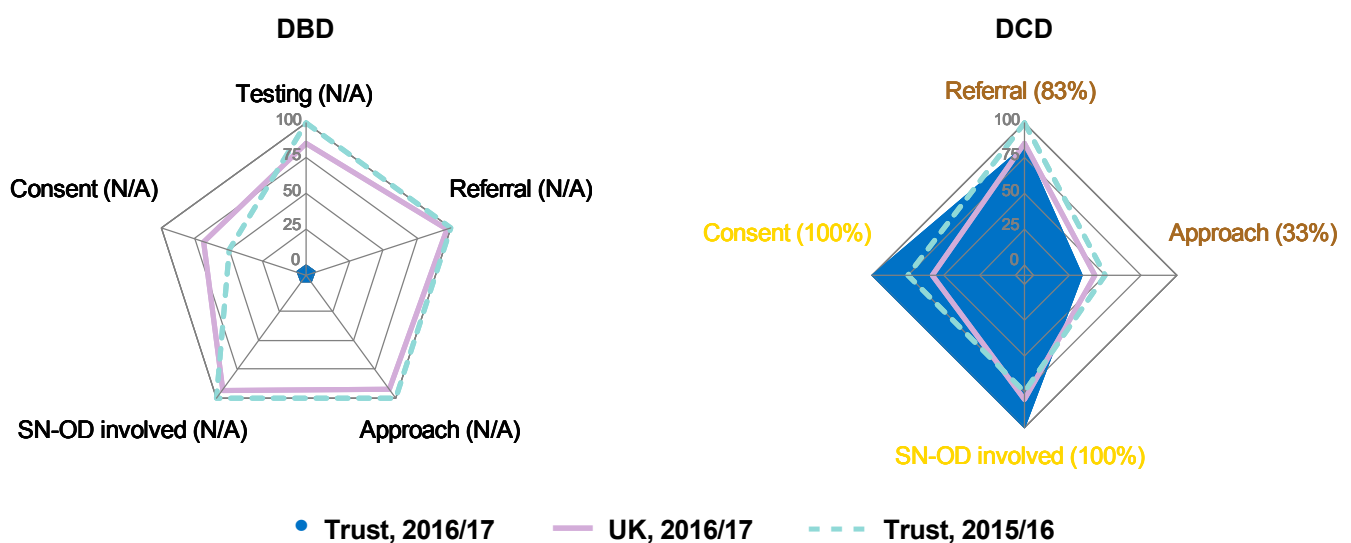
DBD

Testing (N/A)

100
75
50
25
0

Consent (N/A)

Referral (N/A)

SN-OD involved (N/A)

Approach (N/A)

DCD

Referral (83%)

100
75
50
25
0

Consent (100%)

Approach (33%)

SN-OD involved (100%)

Trust, 2016/17 UK, 2016/17 Trust, 2015/16